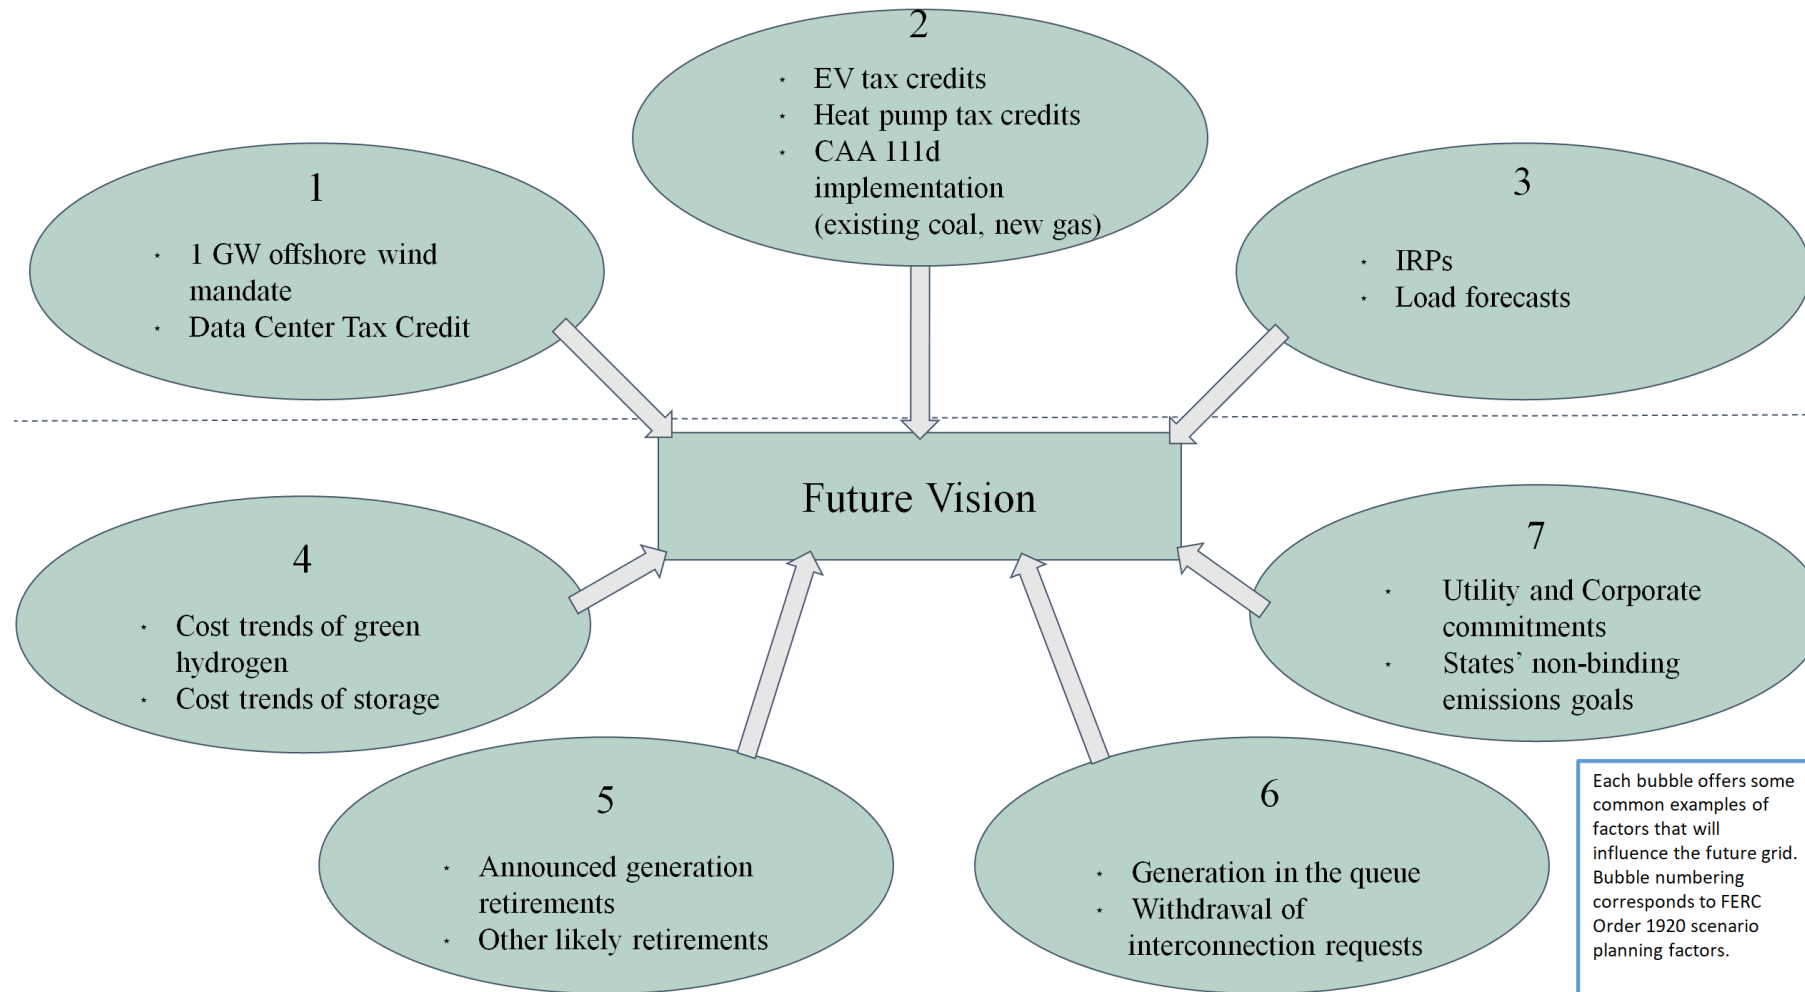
2

- EV tax credits
- Heat pump tax credits
- CAA 111d implementation (existing coal, new gas)

1

- 1 GW offshore wind mandate
- Data Center Tax Credit

3

- IRPs
- Load forecasts

Future Vision

4

- Cost trends of green hydrogen
- Cost trends of storage

7

- Utility and Corporate commitments
- States' non-binding emissions goals

5

- Announced generation retirements
- Other likely retirements

6

- Generation in the queue
- Withdrawal of interconnection requests

Each bubble offers some common examples of factors that will influence the future grid. Bubble numbering corresponds to FERC Order 1920 scenario planning factors.